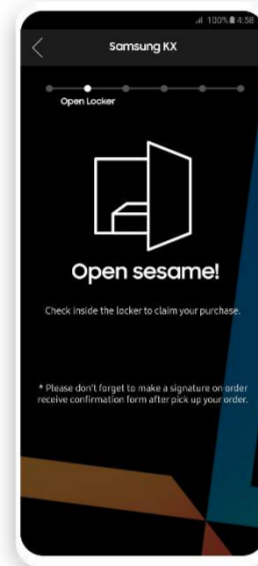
100% 4:58

Samsung KX

Open Locker

Open sesame!

Check inside the locker to claim your purchase.

* Please don't forget to make a signature on order receive confirmation form after pick up your order.